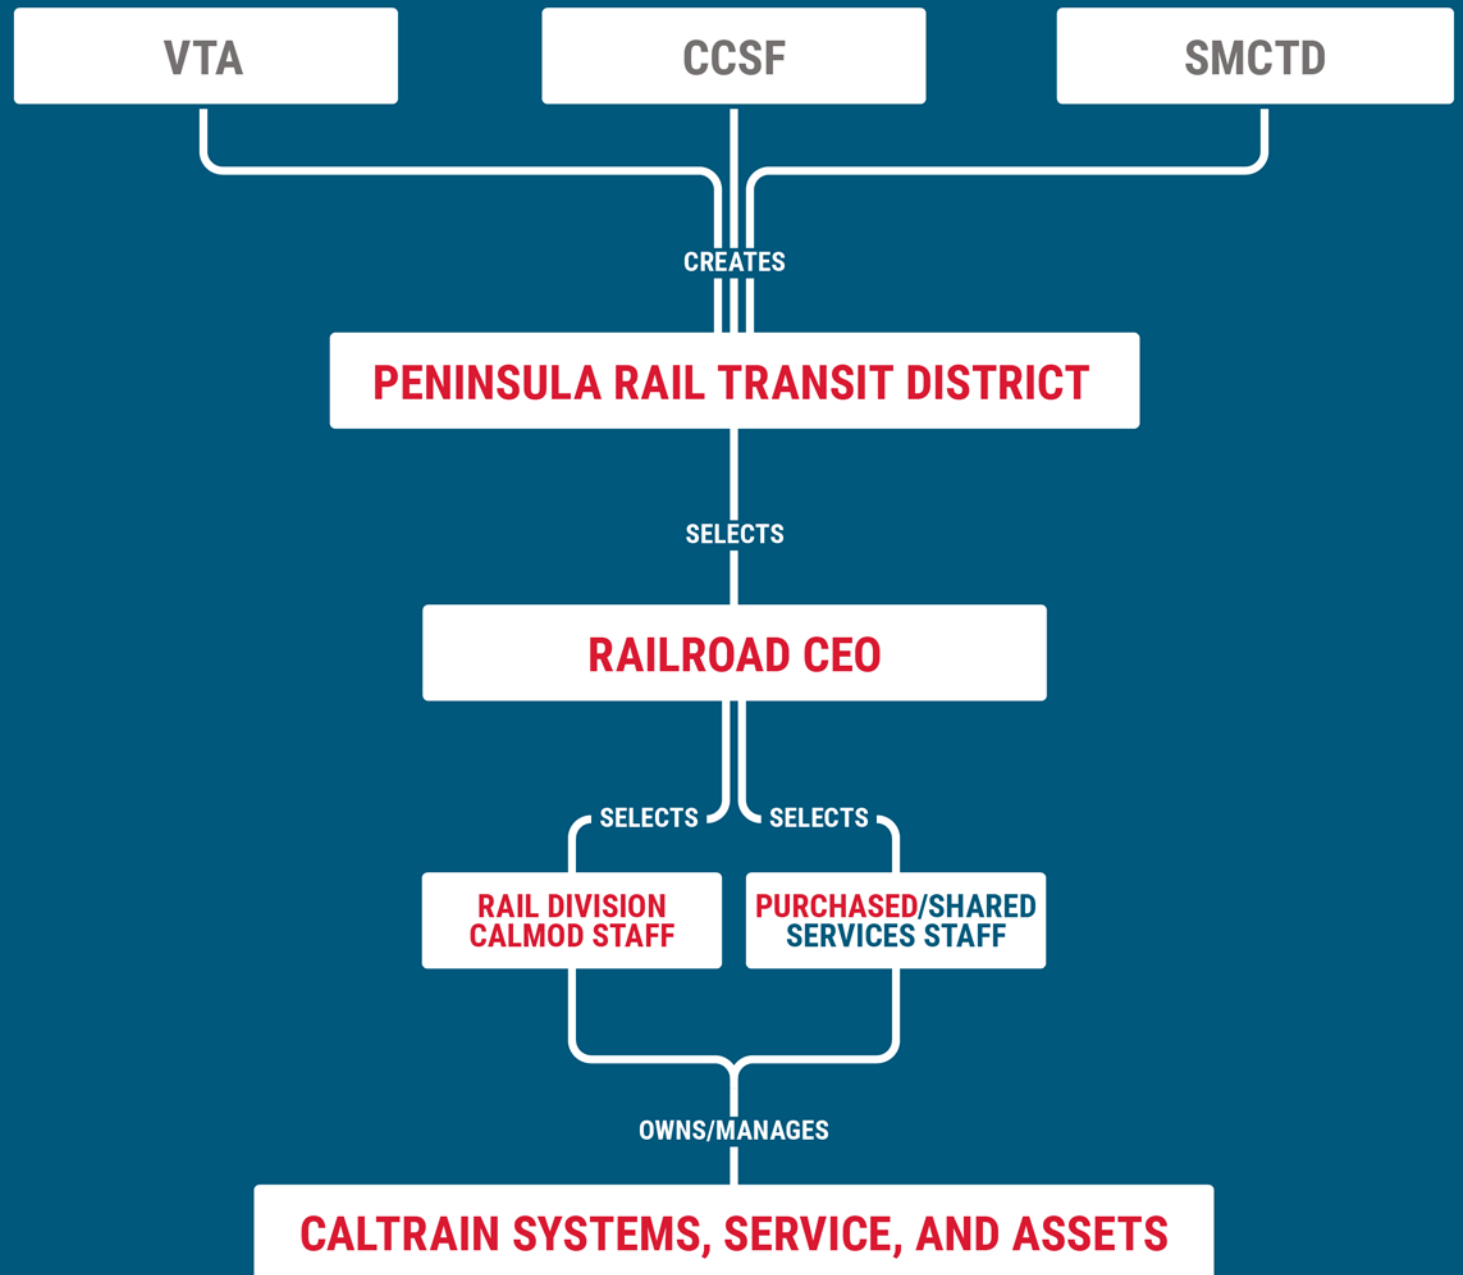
VTA

CCSF

SMCTD

CREATES

PENINSULA RAIL TRANSIT DISTRICT

SELECTS

RAILROAD CEO

SELECTS

SELECTS

RAIL DIVISION CALMOD STAFF

PURCHASED/SHARED SERVICES STAFF

OWNS/MANAGES

CALTRAIN SYSTEMS, SERVICE, AND ASSETS